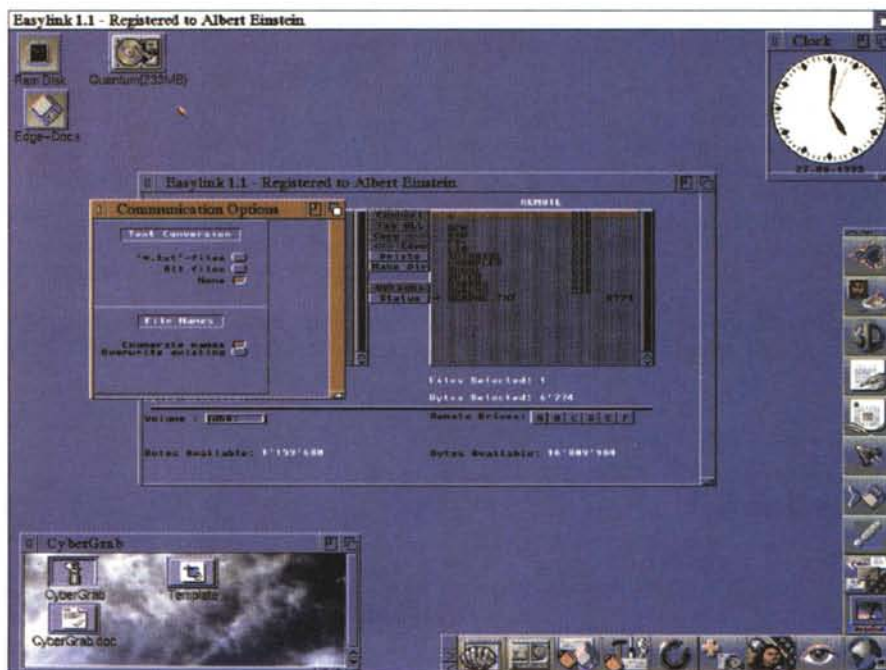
Easylink 1.1 - Registered to Albert Einstein

Ram Disk

Quantum(233MB)

Edge-Docs

Clock

27-08-1995

Easylink 1.1 - Registered to Albert Einstein

Communication Options

Text Conversion

"*.txt"-files

All files

None

File Names

Convert names

Overwrite existing

REMOTE

Delete

Make dir

Status

Files Selected: 1

Bytes Selected: 6'224

Volume : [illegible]

Remote Drives: A B C D E F

Bytes Available: 1'133'188

Bytes Available: 36'089'984

CyberGrab

CyberGrab

Template

CyberGrab.doc